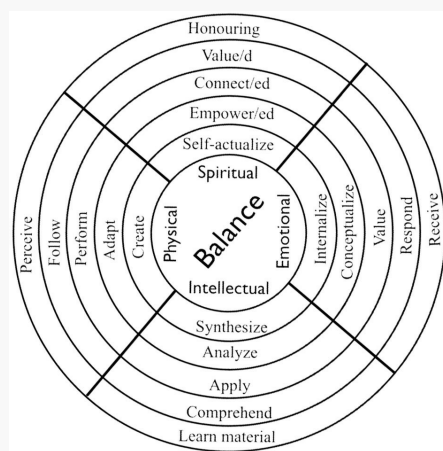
Honouring
Value/d
Connect/ed
Empower/ed
Self-actualize
Spiritual

Perceive
Follow
Perform
Adapt
Create
Physical

Balance

Emotional
Internalize
Conceptualize
Value
Respond
Receive

Intellectual
Synthesize
Analyze
Apply
Comprehend
Learn material